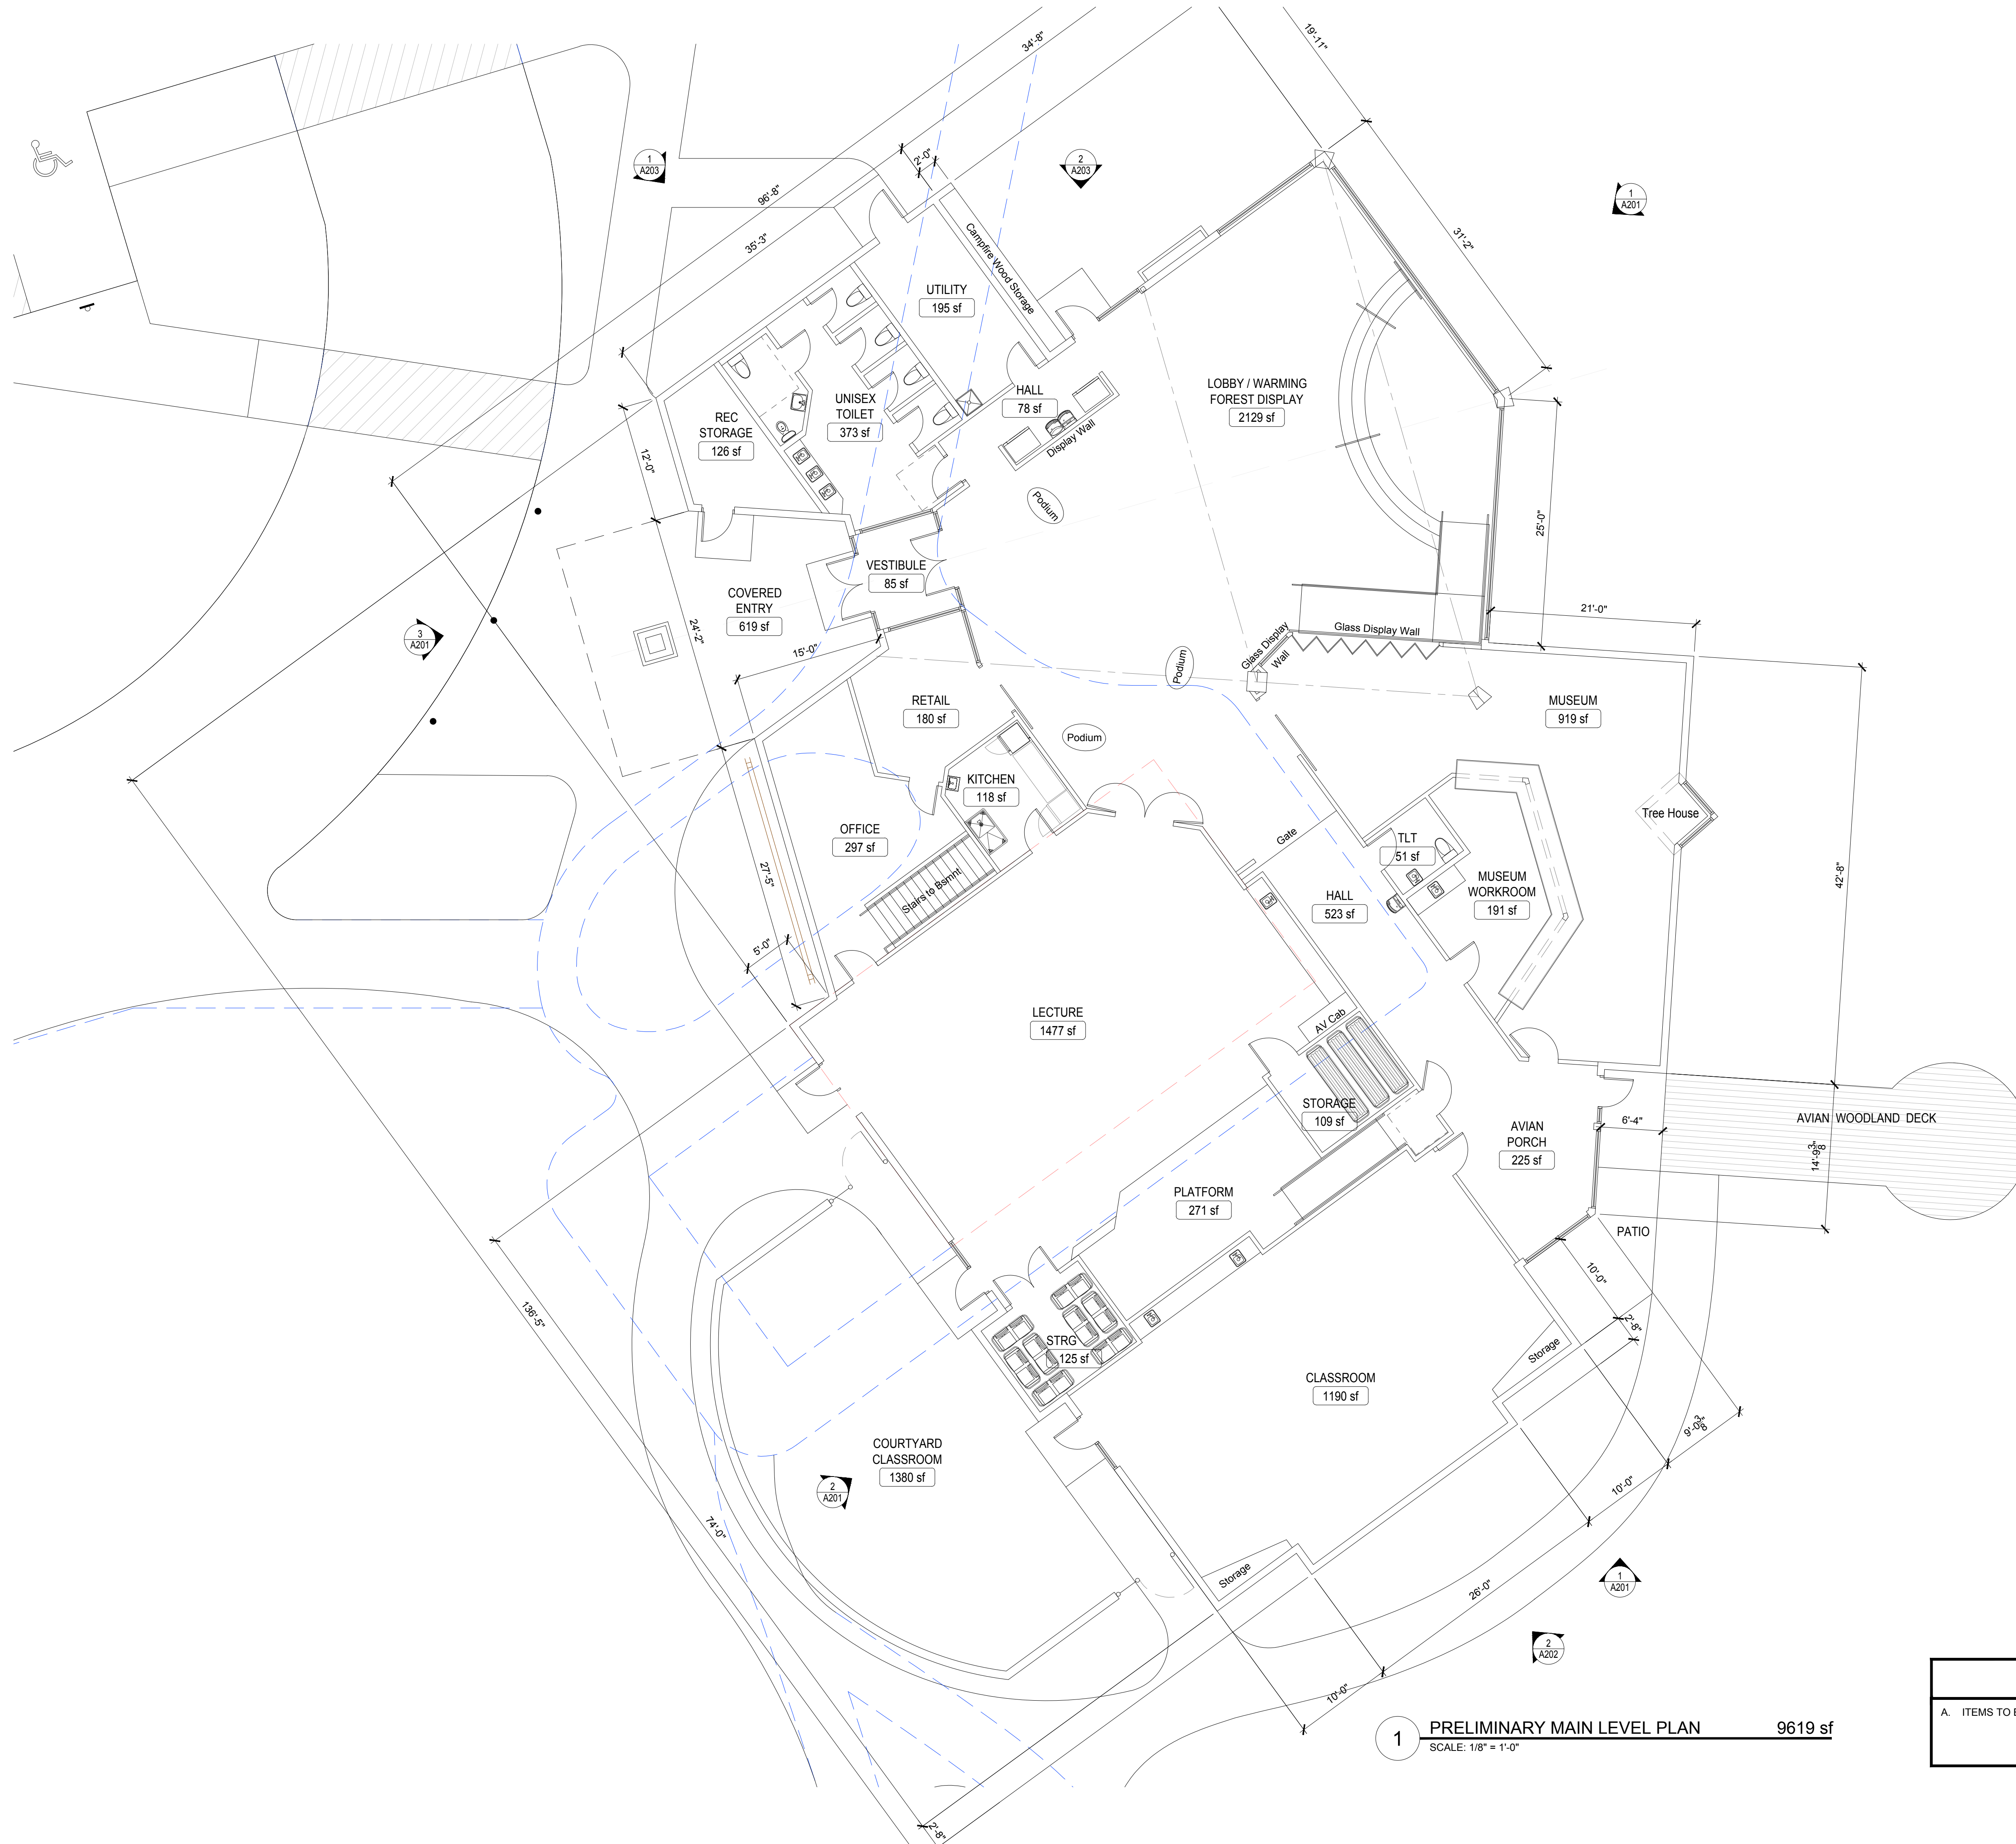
19'-11"
34'-8"
2'-0"
96'-8"
35'-3"
1
A203
2
A203
1
A201
31'-2"
UTILITY
195 sf
Campfire Wood Storage
HALL
78 sf
Display Wall
LOBBY / WARMING
FOREST DISPLAY
2129 sf
REC
STORAGE
126 sf
UNISEX
TOILET
373 sf
12'-0"
Podium
25'-0"
VESTIBULE
85 sf
COVERED
ENTRY
619 sf
3
A201
24'-2"
15'-0"
21'-0"
Glass Display Wall
Glass Display Wall
Podium
RETAIL
180 sf
MUSEUM
919 sf
Podium
KITCHEN
118 sf
Tree House
OFFICE
297 sf
Gate
TLT
51 sf
27'-5"
Stairs to Bsmnt
HALL
523 sf
MUSEUM
WORKROOM
191 sf
42'-8"
5'-0"
LECTURE
1477 sf
AV Cab
STORAGE
109 sf
AVIAN
PORCH
225 sf
6'-4"
AVIAN WOODLAND DECK
14'-9 3/8"
PLATFORM
271 sf
PATIO
10'-0"
136'-5"
STRG
125 sf
2'-8"
Storage
CLASSROOM
1190 sf
9'-0 3/8"
COURTYARD
CLASSROOM
1380 sf
2
A201
10'-0"
74'-0"
Storage
1
A201
26'-0"
2
A202
10'-0"
1
PRELIMINARY MAIN LEVEL PLAN 9619 sf
SCALE: 1/8" = 1'-0"
2'-8"
A. ITEMS TO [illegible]